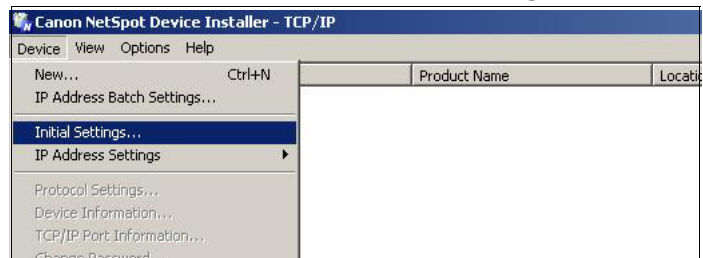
Canon NetSpot Device Installer - TCP/IP
Device View Options Help
New... Ctrl+N
IP Address Batch Settings...
Initial Settings...
IP Address Settings
Protocol Settings...
Device Information...
TCP/IP Port Information...
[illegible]
Product Name
Locati